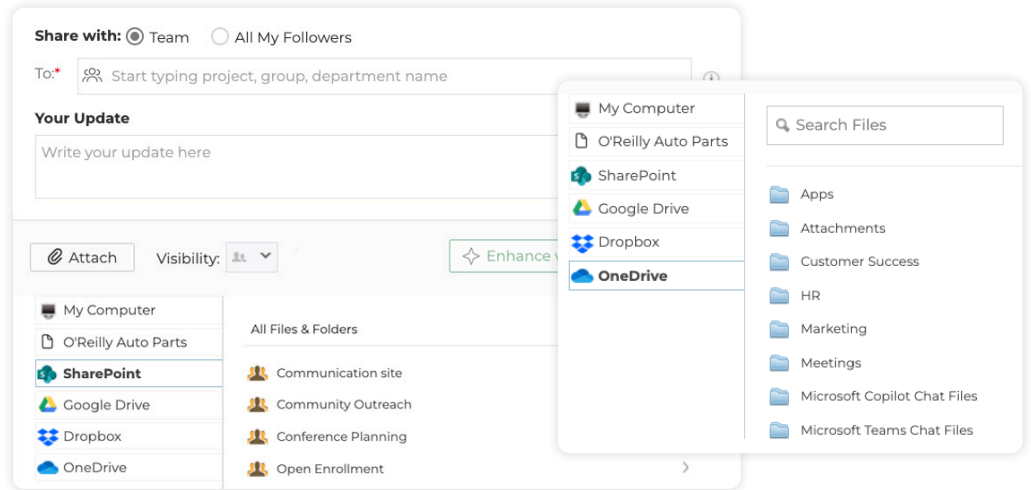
Share with: Team All My Followers

To:* Start typing project, group, department name

Your Update

Write your update here

Attach Visibility:

Enhance w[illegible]

My Computer
O'Reilly Auto Parts
SharePoint
Google Drive
Dropbox
OneDrive

All Files & Folders

Communication site
Community Outreach
Conference Planning
Open Enrollment

My Computer
O'Reilly Auto Parts
SharePoint
Google Drive
Dropbox
OneDrive

Search Files

Apps
Attachments
Customer Success
HR
Marketing
Meetings
Microsoft Copilot Chat Files
Microsoft Teams Chat Files